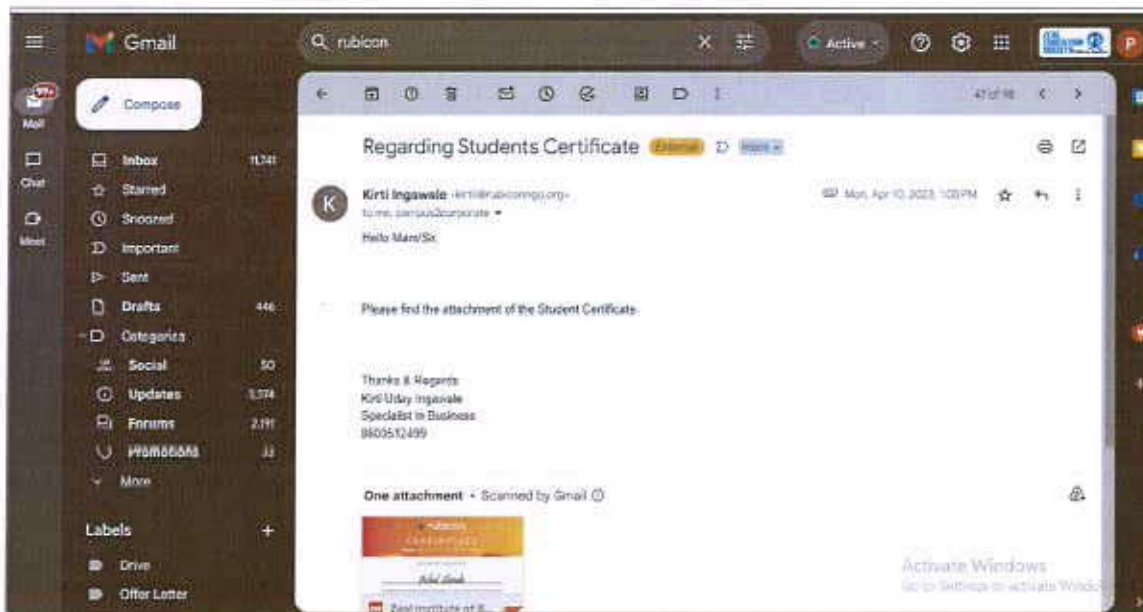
Gmail

rubicon

Active

99+
Mail

Chat

Meet

Compose

Inbox 11,741
Starred
Snoozed
Important
Sent
Drafts 446
Categories
Social 50
Updates 5,774
Forums 2,191
Promotions 33
More

Labels +
Drive
Offer Letter

47 of 98

Regarding Students Certificate External Inbox

Kirti Ingawale <kirti@rubiconngo.org>
to me, campus2corporate
Mon, Apr 10, 2023, 1:05 PM

Hello Mam/Sir

Please find the attachment of the Student Certificate

Thanks & Regards
Kirti Uday Ingawale
Specialist in Business
8600512499

One attachment • Scanned by Gmail

rubicon
CERTIFICATE

Real Institute of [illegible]

Activate Windows
Go to Settings to activate Windo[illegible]